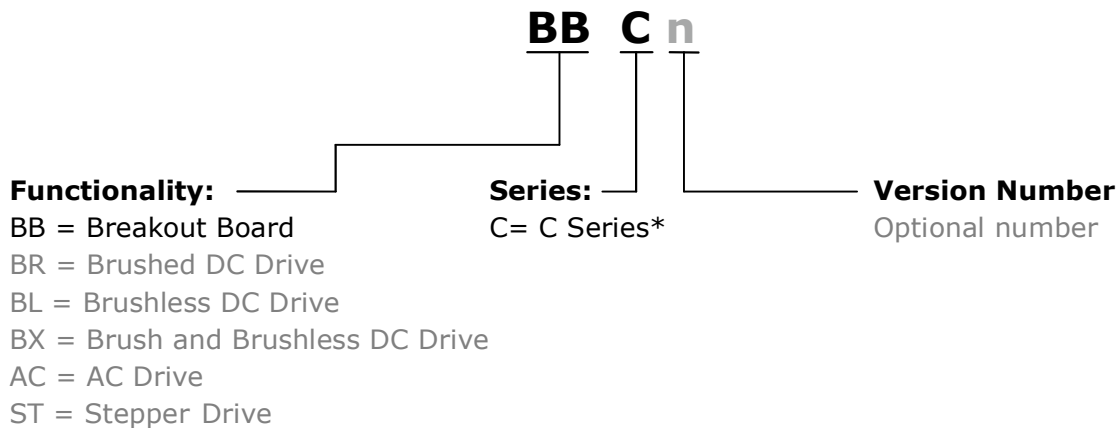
BB C n

Functionality:
BB = Breakout Board
BR = Brushed DC Drive
BL = Brushless DC Drive
BX = Brush and Brushless DC Drive
AC = AC Drive
ST = Stepper Drive

Series:
C= C Series*

Version Number
Optional number